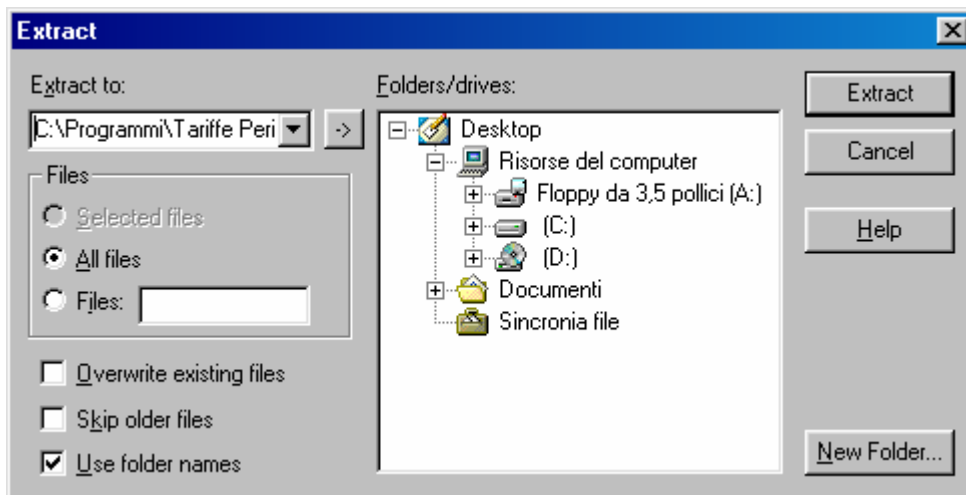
Extract

Extract to:

C:\Programmi\Tariffe Peri

->

Files

Selected files

All files

Files:

Overwrite existing files

Skip older files

Use folder names

Folders/drives:

Desktop

Risorse del computer

Floppy da 3,5 pollici (A:)

(C:)

(D:)

Documenti

Sincronia file

Extract

Cancel

Help

New Folder...